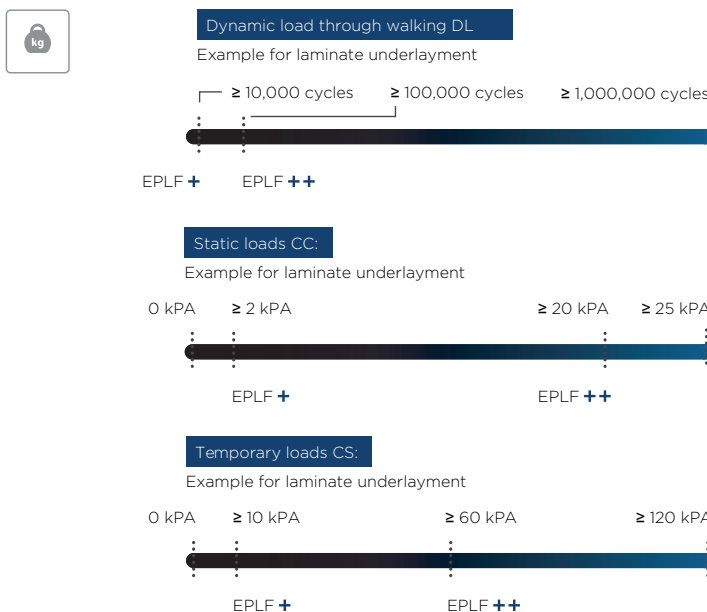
kg

Dynamic load through walking DL

Example for laminate underlayment

≥ 10,000 cycles ≥ 100,000 cycles ≥ 1,000,000 cycles

EPLF + EPLF ++

Static loads CC:

Example for laminate underlayment

0 kPA ≥ 2 kPA ≥ 20 kPA ≥ 25 kPA

EPLF + EPLF ++

Temporary loads CS:

Example for laminate underlayment

0 kPA ≥ 10 kPA ≥ 60 kPA ≥ 120 kPA

EPLF + EPLF ++